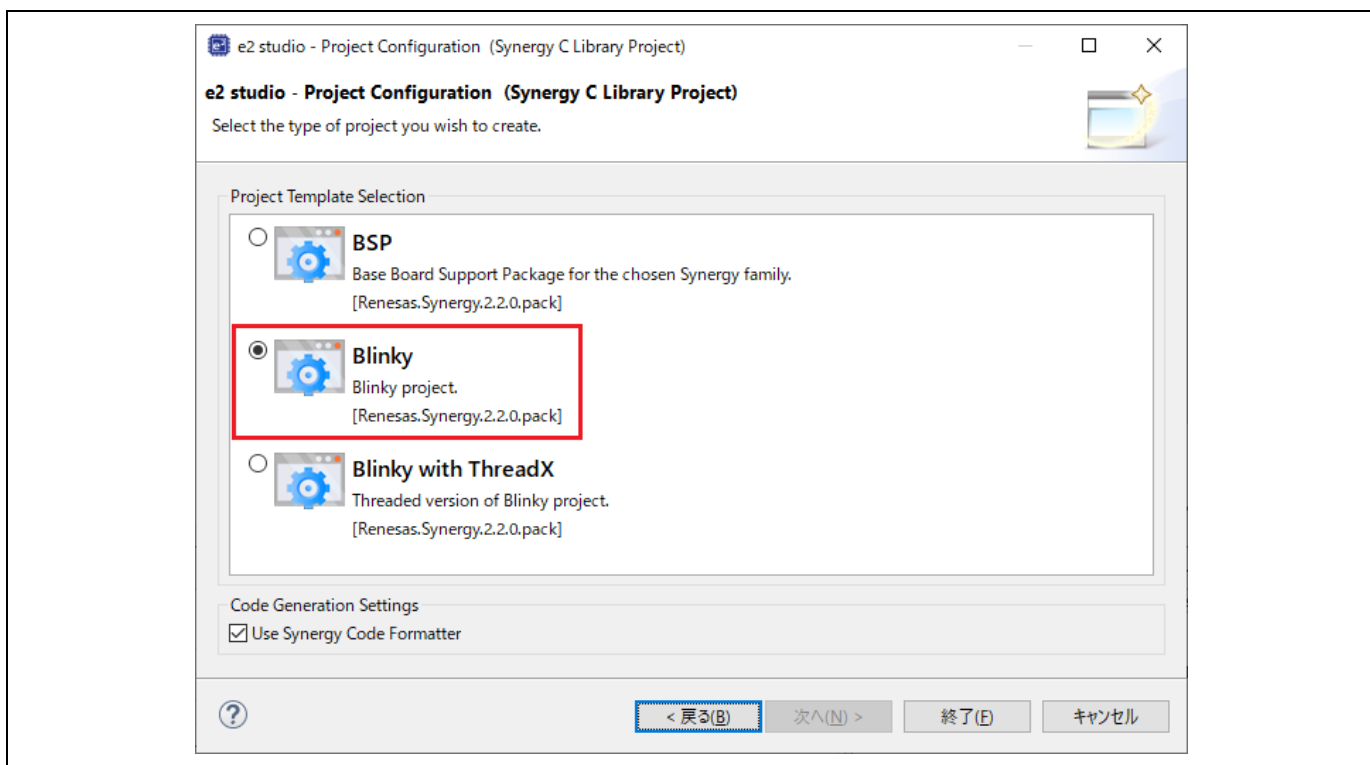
e2 studio - Project Configuration (Synergy C Library Project)

e2 studio - Project Configuration (Synergy C Library Project)

Select the type of project you wish to create.

Project Template Selection

BSP
Base Board Support Package for the chosen Synergy family.
[Renesas.Synergy.2.2.0.pack]

Blinky
Blinky project.
[Renesas.Synergy.2.2.0.pack]

Blinky with ThreadX
Threaded version of Blinky project.
[Renesas.Synergy.2.2.0.pack]

Code Generation Settings
Use Synergy Code Formatter

?

< 戻る(B)
次へ(N) >
終了(F)
キャンセル